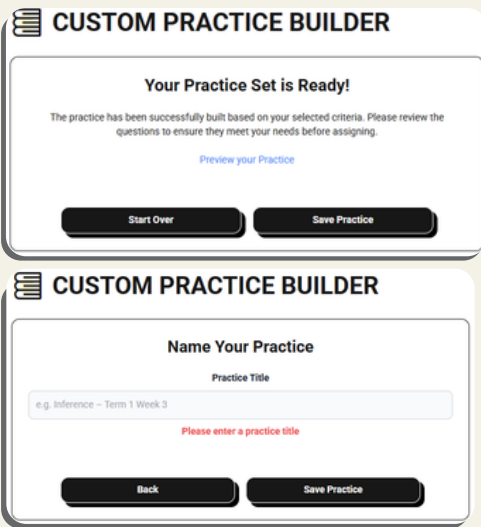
CUSTOM PRACTICE BUILDER

Your Practice Set is Ready!

The practice has been successfully built based on your selected criteria. Please review the questions to ensure they meet your needs before assigning.

Preview your Practice

Start Over

Save Practice

CUSTOM PRACTICE BUILDER

Name Your Practice

Practice Title

e.g. Inference – Term 1 Week 3

Please enter a practice title

Back

Save Practice